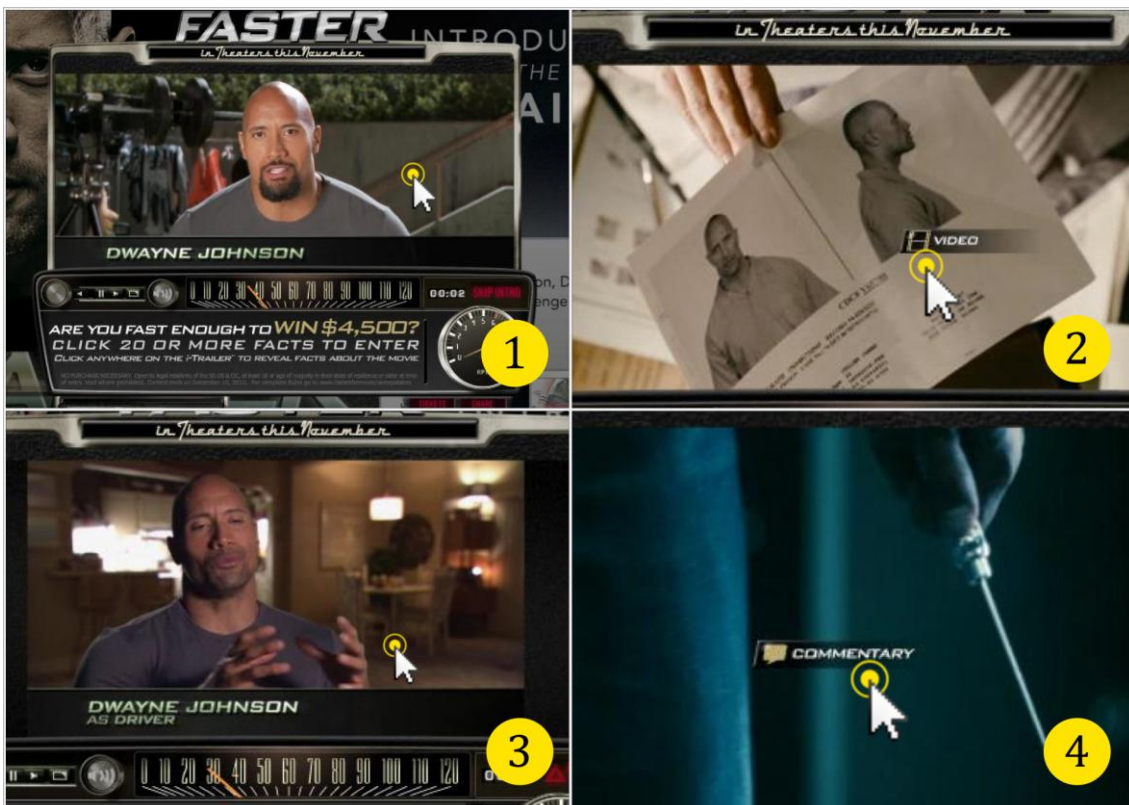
FASTER

in Theaters this November

INTRODU

THE

AI

DWAYNE JOHNSON

0 10 20 30 40 50 60 70 80 90 100 110 120

06:02

on, D

enge

ARE YOU FAST ENOUGH TO WIN $4,500?

CLICK 20 OR MORE FACTS TO ENTER

CLICK ANYWHERE ON THE i-TRAILER TO REVEAL FACTS ABOUT THE MOVIE

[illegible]

1

in Theaters this November

VIDEO

2

in Theaters this November

DWAYNE JOHNSON

AS DRIVER

0 10 20 30 40 50 60 70 80 90 100 110 120

3

COMMENTARY

4